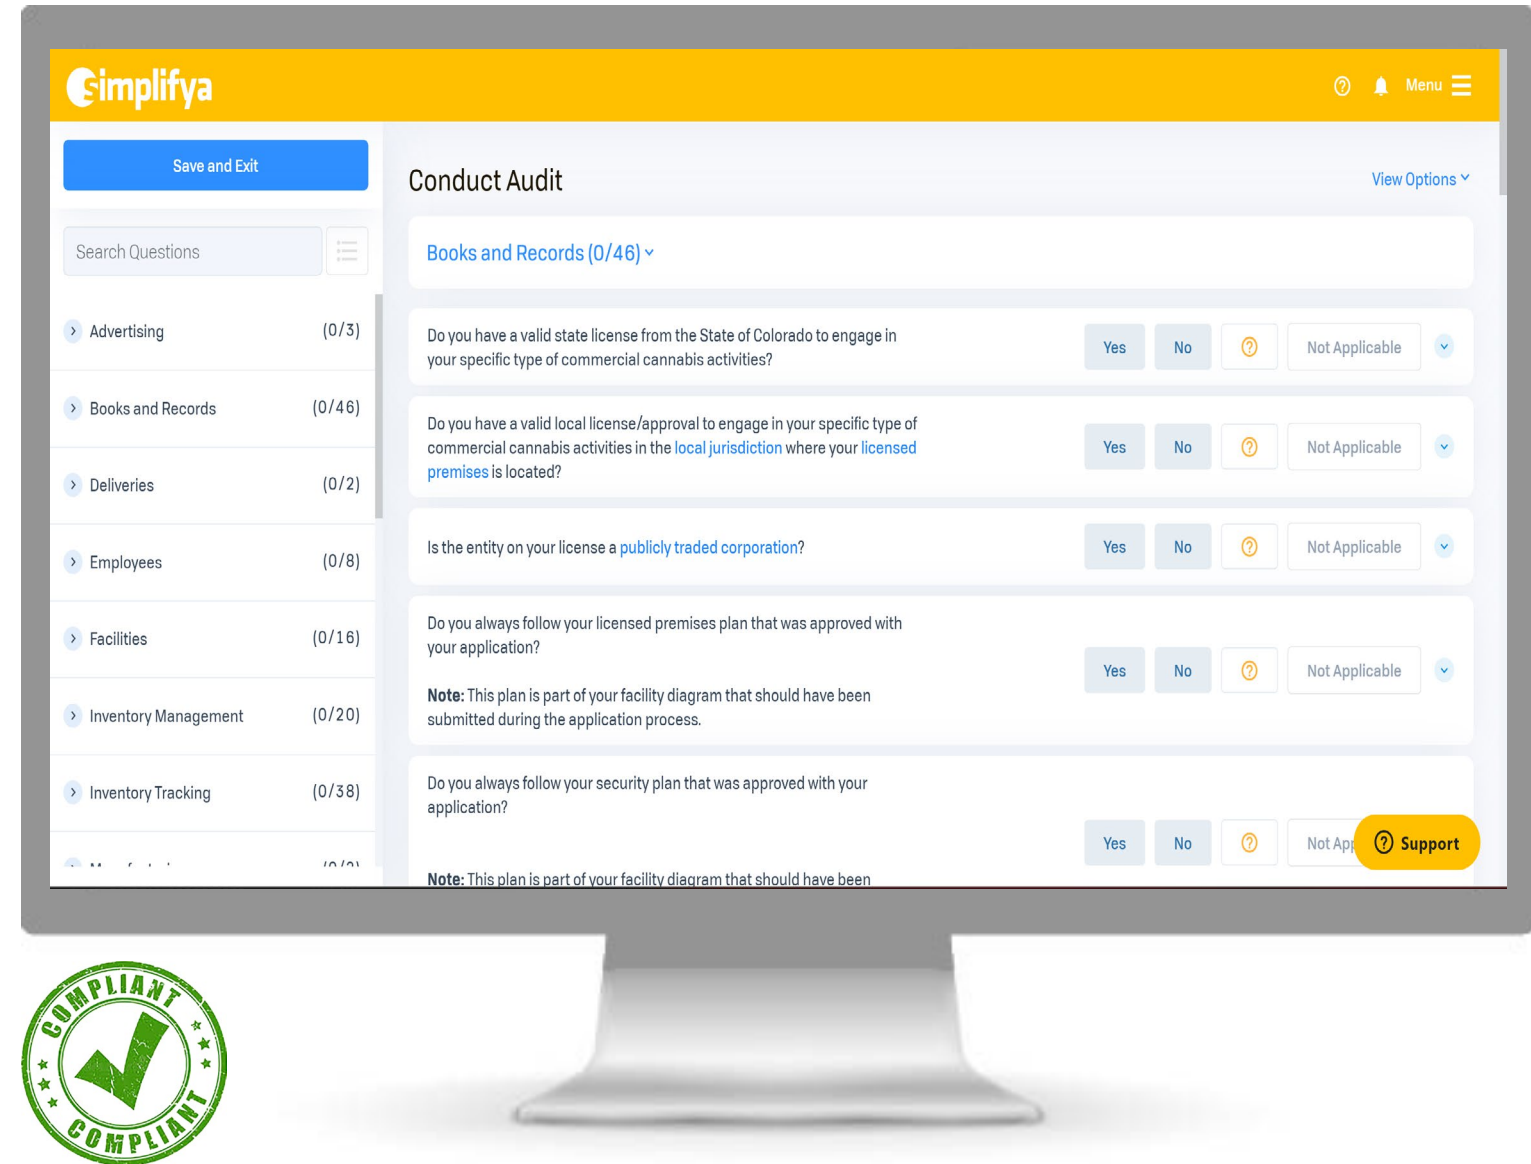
Simplifya

Menu

Save and Exit

Search Questions

Advertising (0/3)

Books and Records (0/46)

Deliveries (0/2)

Employees (0/8)

Facilities (0/16)

Inventory Management (0/20)

Inventory Tracking (0/38)

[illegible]

Conduct Audit

View Options

Books and Records (0/46)

Do you have a valid state license from the State of Colorado to engage in your specific type of commercial cannabis activities?

Yes No Not Applicable

Do you have a valid local license/approval to engage in your specific type of commercial cannabis activities in the local jurisdiction where your licensed premises is located?

Yes No Not Applicable

Is the entity on your license a publicly traded corporation?

Yes No Not Applicable

Do you always follow your licensed premises plan that was approved with your application?

**Note:** This plan is part of your facility diagram that should have been submitted during the application process.

Yes No Not Applicable

Do you always follow your security plan that was approved with your application?

**Note:** This plan is part of your facility diagram that should have been

Yes No Not App

Support

COMPLIANT

COMPLIANT